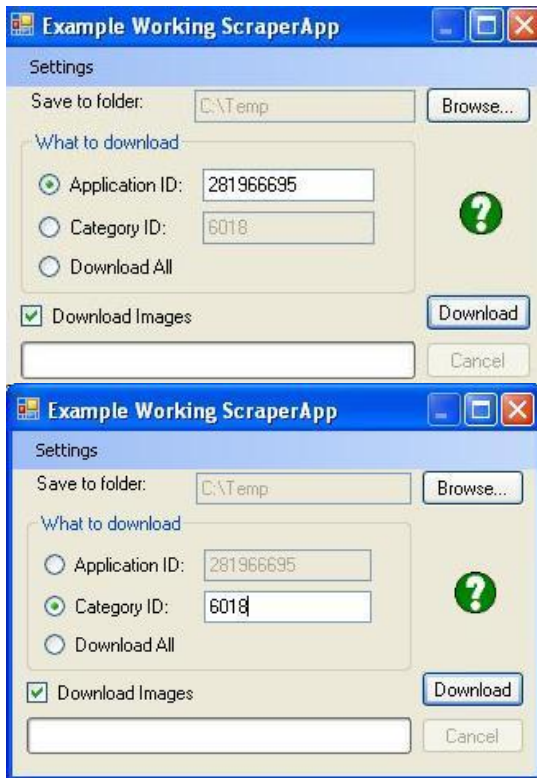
Example Working ScraperApp

Settings

Save to folder: C:\Temp Browse...

What to download

Application ID: 281966695

Category ID: 6018

Download All

?

Download Images

Download

Cancel

Example Working ScraperApp

Settings

Save to folder: C:\Temp Browse...

What to download

Application ID: 281966695

Category ID: 6018

Download All

?

Download Images

Download

Cancel